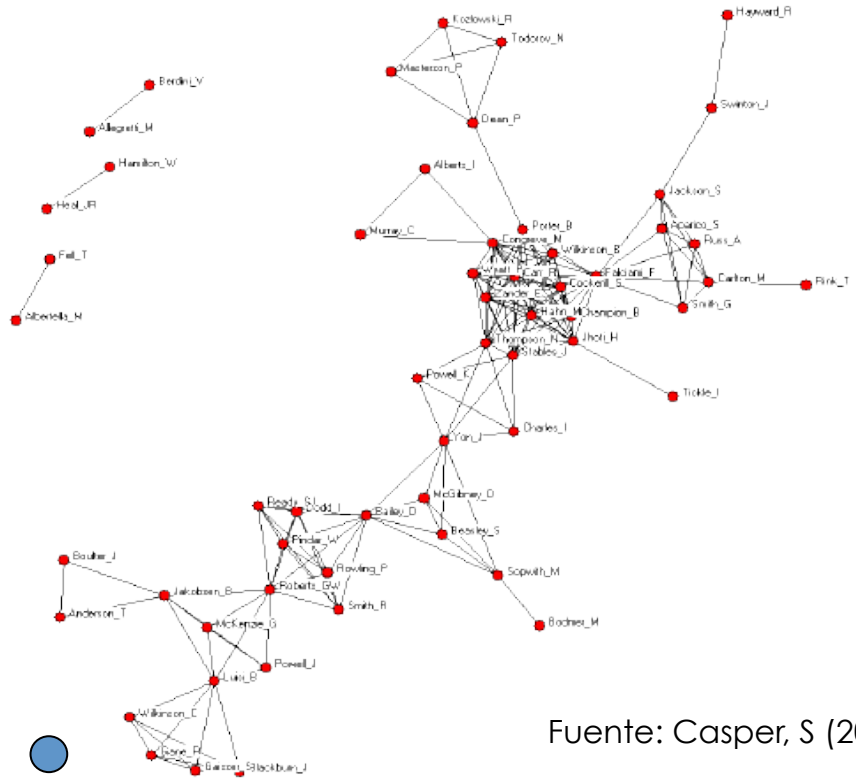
Kozlowski_R
Todorov_N
Hayward_R
Masterson_P
Berdini_V
Allegretti_M
Dean_P
Swinton_J
Hamilton_W
Alberts_I
Heal_JR
Jackson_S
Porter_B
Murray_C
Aparicio_S
Congreve_N
Russ_A
Wilkinson_B
Fell_T
Wyatt_P
Can_R
Faldiani_F
Cockerill_S
Carlton_M
Flink_T
Alberteila_M
Zander_E
Smith_G
Hahn_M
Champion_B
Thompson_N
Khan_H
Stables_J
Powell_K
Tickle_I
Charles_I
Yan_J
McGibney_D
Ready_SJ
Dodd_I
Bailey_D
Pindar_W
Beasley_S
Bouher_J
Rowling_P
Sopwith_M
Jakobsen_B
Roberts_GW
Anderson_T
Smith_R
McKenzie_G
Bodmer_M
Powell_J
Luis_B
Wilkinson_C
Gane_R
Geisser_Stackburn_J
Fuente: Casper, S (20